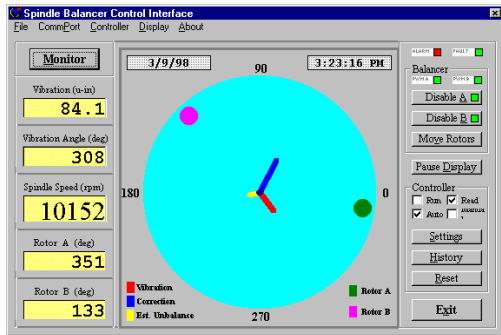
Spindle Balancer Control Interface
File CommPort Controller Display About

Monitor

Vibration (u-in)
84.1

Vibration Angle (deg)
308

Spindle Speed (rpm)
10152

Rotor A (deg)
351

Rotor B (deg)
133

3/9/98
3:23:16 PM
90
180
0
270

Vibration
Correction
Est. Unbalance

Rotor A
Rotor B

ALARM
FAULT

Balancer
PWM A
PWM B
Disable A
Disable B
Move Rotors

Pause Display

Controller
Run
Read
Auto
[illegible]

Settings
History
Reset

Exit